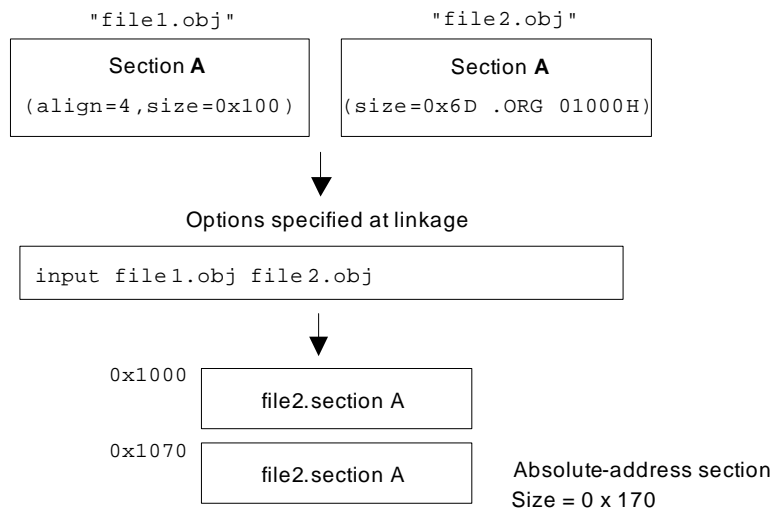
"file1.obj"

Section **A**

(align=4,size=0x100)

"file2.obj"

Section **A**

(size=0x6D .ORG 01000H)

Options specified at linkage

input file1.obj file2.obj

0x1000

file2.section A

0x1070

file2.section A

Absolute-address section

Size = 0 x 170